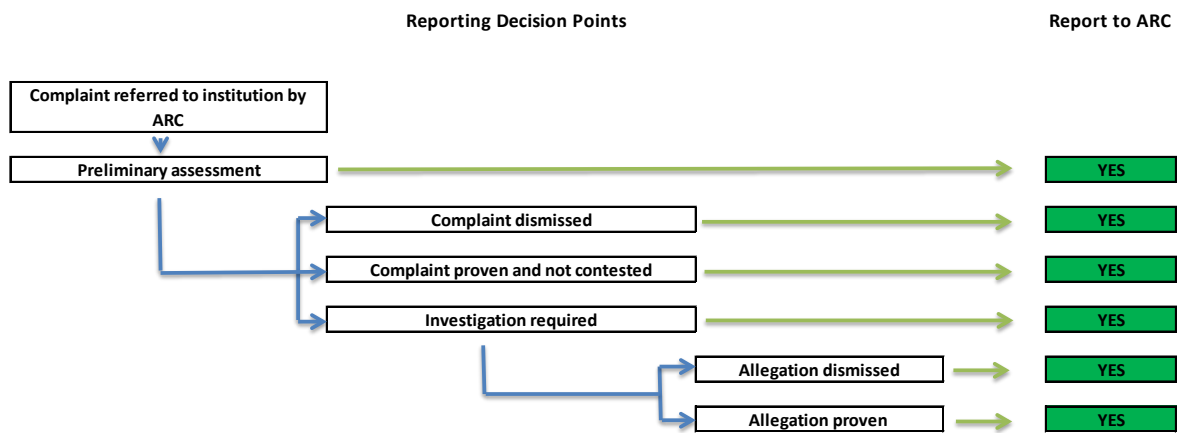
Reporting Decision Points

Report to ARC

Complaint referred to institution by ARC

Preliminary assessment

YES

Complaint dismissed

YES

Complaint proven and not contested

YES

Investigation required

YES

Allegation dismissed

YES

Allegation proven

YES